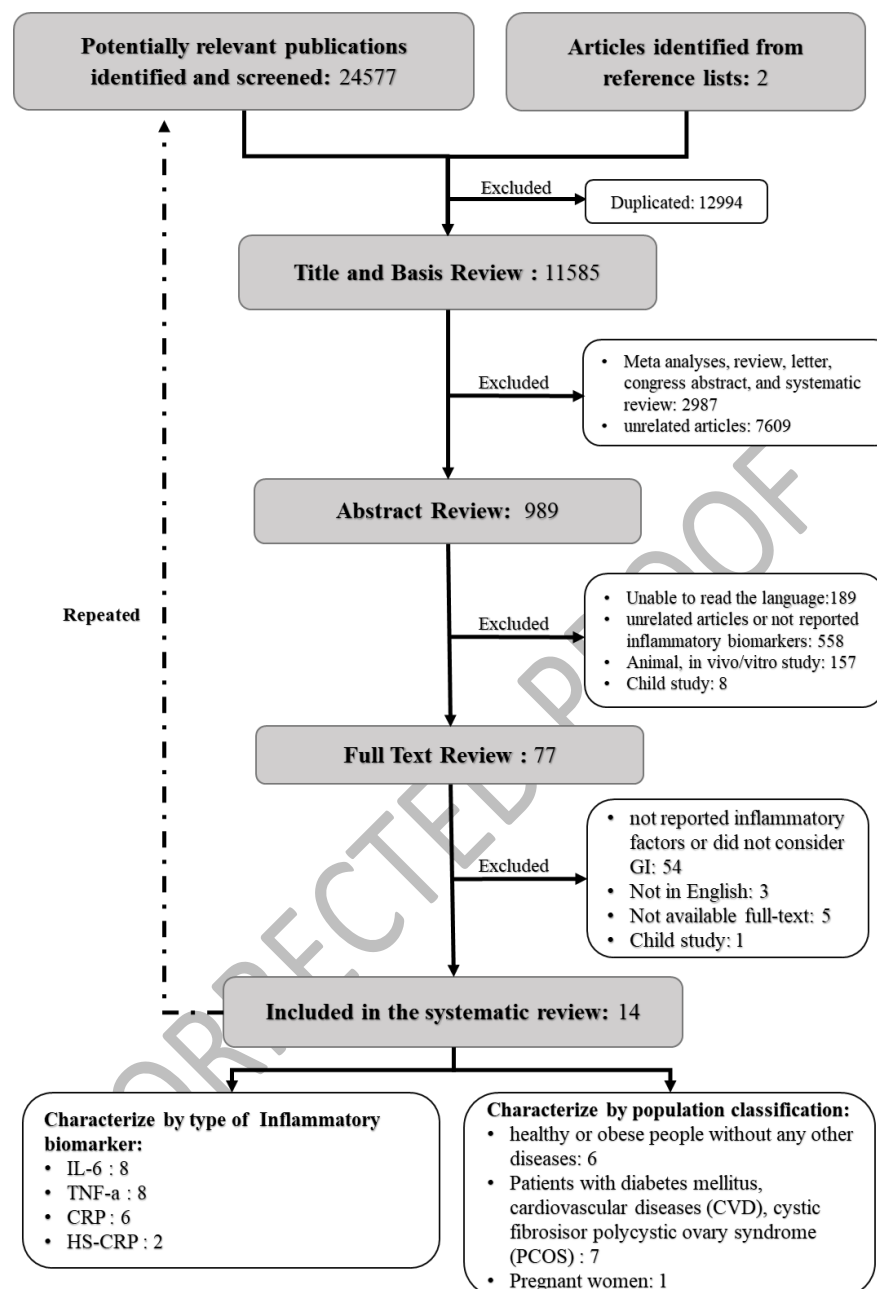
Potentially relevant publications identified and screened: 24577

Articles identified from reference lists: 2

Excluded

Duplicated: 12994

Title and Basis Review : 11585

Excluded

• Meta analyses, review, letter, congress abstract, and systematic review: 2987
• unrelated articles: 7609

Abstract Review: 989

Repeated

Excluded

• Unable to read the language:189
• unrelated articles or not reported inflammatory biomarkers: 558
• Animal, in vivo/vitro study: 157
• Child study: 8

Full Text Review : 77

Excluded

• not reported inflammatory factors or did not consider GI: 54
• Not in English: 3
• Not available full-text: 5
• Child study: 1

Included in the systematic review: 14

Characterize by type of Inflammatory biomarker:
• IL-6 : 8
• TNF-a : 8
• CRP : 6
• HS-CRP : 2

Characterize by population classification:
• healthy or obese people without any other diseases: 6
• Patients with diabetes mellitus, cardiovascular diseases (CVD), cystic fibrosisor polycystic ovary syndrome (PCOS) : 7
• Pregnant women: 1

UNCORRECTED PROOF